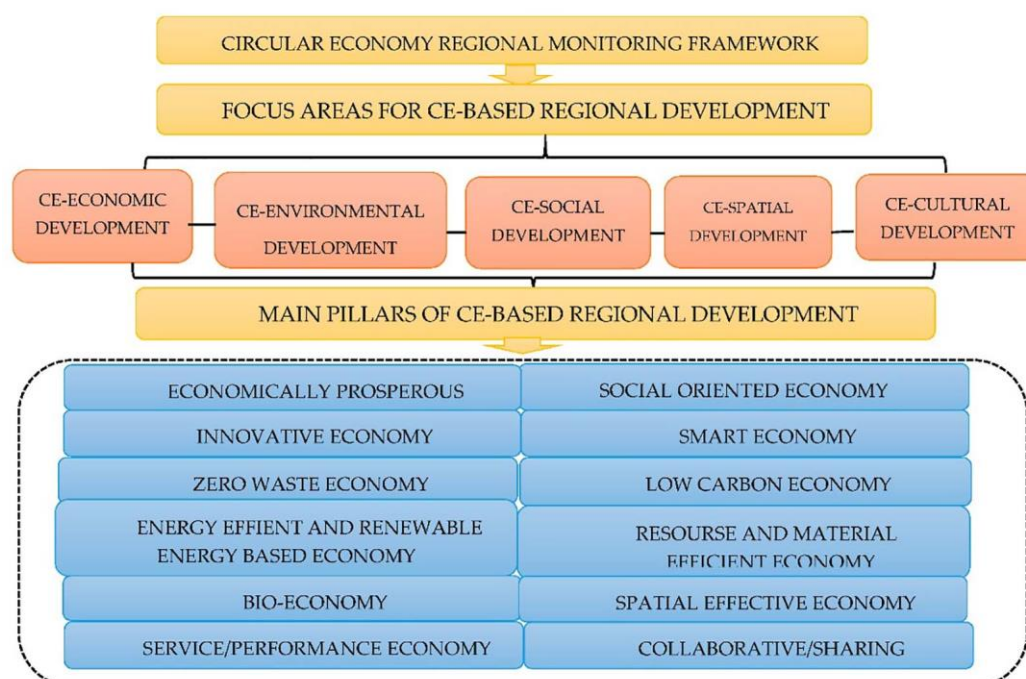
CIRCULAR ECONOMY REGIONAL MONITORING FRAMEWORK

FOCUS AREAS FOR CE-BASED REGIONAL DEVELOPMENT

CE-ECONOMIC DEVELOPMENT

CE-ENVIRONMENTAL DEVELOPMENT

CE-SOCIAL DEVELOPMENT

CE-SPATIAL DEVELOPMENT

CE-CULTURAL DEVELOPMENT

MAIN PILLARS OF CE-BASED REGIONAL DEVELOPMENT

ECONOMICALLY PROSPEROUS

SOCIAL ORIENTED ECONOMY

INNOVATIVE ECONOMY

SMART ECONOMY

ZERO WASTE ECONOMY

LOW CARBON ECONOMY

ENERGY EFFIENT AND RENEWABLE ENERGY BASED ECONOMY

RESOURSE AND MATERIAL EFFICIENT ECONOMY

BIO-ECONOMY

SPATIAL EFFECTIVE ECONOMY

SERVICE/PERFORMANCE ECONOMY

COLLABORATIVE/SHARING